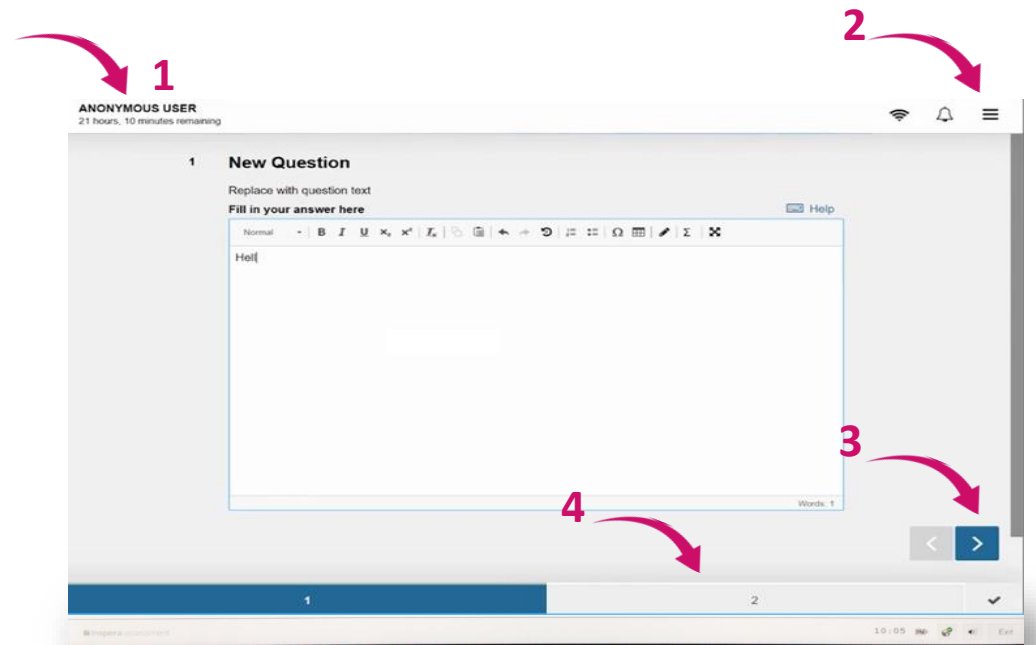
1

2

ANONYMOUS USER
21 hours, 10 minutes remaining

1 New Question

Replace with question text

Fill in your answer here

Help

Normal B I U $x_2$ $x^2$ $I_x$ Ω Σ

Hell

Words: 1

3

4

1

2

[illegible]

10:05 Exit